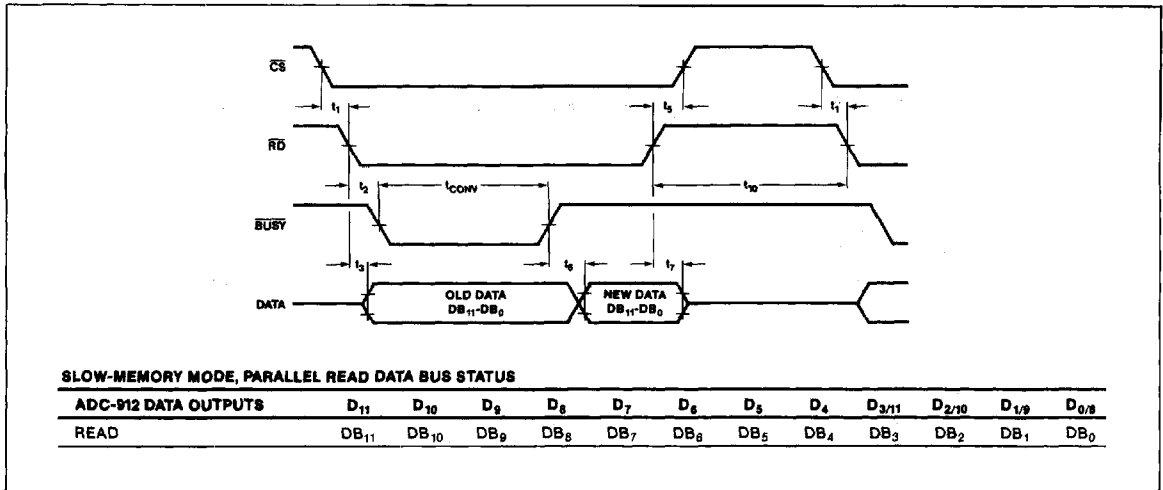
$\overline{CS}$

$t_1$ $t_5$ $t_1$

$\overline{RD}$

$t_2$ $t_{CONV}$ $t_{10}$

$\overline{BUSY}$

$t_3$ $t_6$ $t_7$

DATA

OLD DATA $DB_{11}$-$DB_0$

NEW DATA $DB_{11}$-$DB_0$

SLOW-MEMORY MODE, PARALLEL READ DATA BUS STATUS

| ADC-912 DATA OUTPUTS | $D_{11}$ | $D_{10}$ | $D_9$ | $D_8$ | $D_7$ | $D_6$ | $D_5$ | $D_4$ | $D_{3/11}$ | $D_{2/10}$ | $D_{1/9}$ | $D_{0/8}$ |
|---|---|---|---|---|---|---|---|---|---|---|---|---|
| READ | $DB_{11}$ | $DB_{10}$ | $DB_9$ | $DB_8$ | $DB_7$ | $DB_6$ | $DB_5$ | $DB_4$ | $DB_3$ | $DB_2$ | $DB_1$ | $DB_0$ |